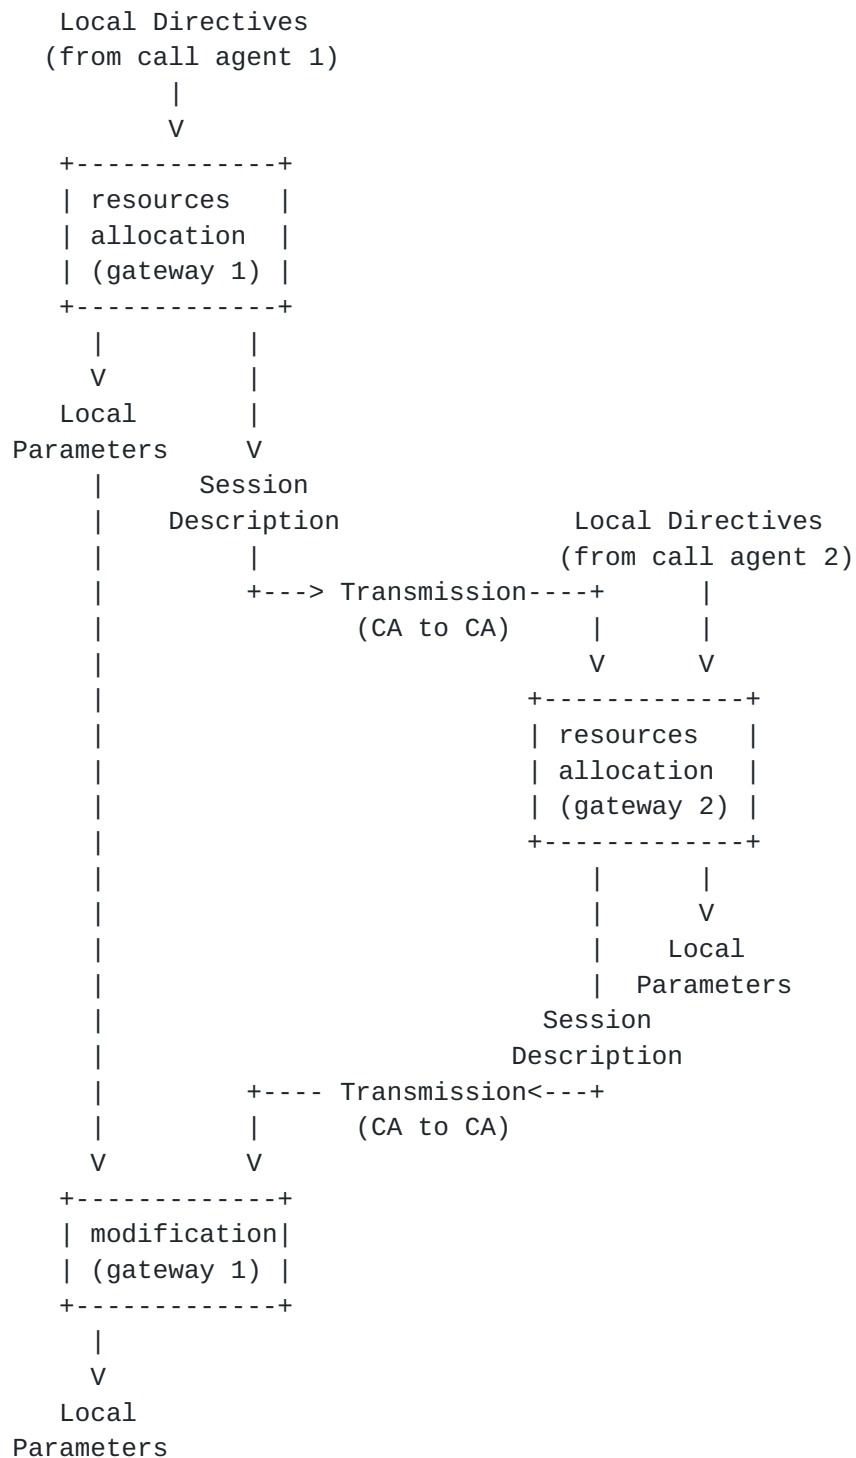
```
   Local Directives
  (from call agent 1)
          |
          V
   +-------------+
   | resources   |
   | allocation  |
   | (gateway 1) |
   +-------------+
     |         |
     V         |
   Local       |
Parameters     V
     |      Session
     |    Description                Local Directives
     |         |                   (from call agent 2)
     |         +---> Transmission----+      |
     |                (CA to CA)     |      |
     |                               V      V
     |                          +-------------+
     |                          | resources   |
     |                          | allocation  |
     |                          | (gateway 2) |
     |                          +-------------+
     |                               |      |
     |                               |      V
     |                               |    Local
     |                               |  Parameters
     |                            Session
     |                          Description
     |         +---- Transmission<---+
     |         |      (CA to CA)
     V         V
   +-------------+
   | modification|
   | (gateway 1) |
   +-------------+
     |
     V
   Local
Parameters
```